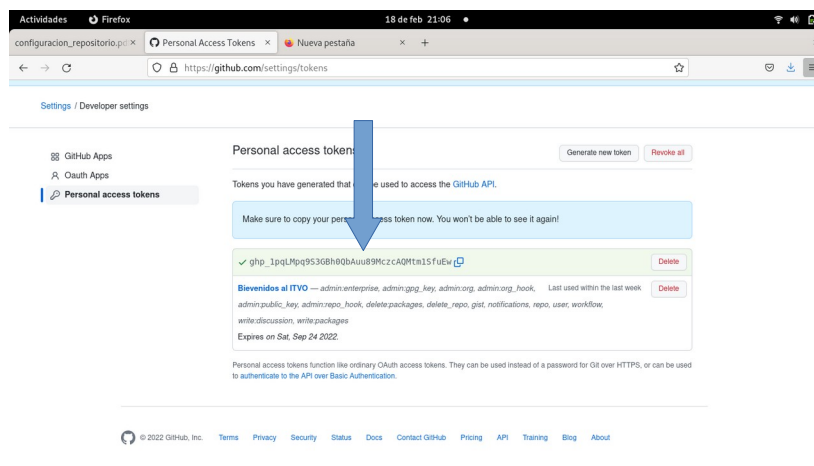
Actividades Firefox 18 de feb 21:06 ●

configuracion_repositorio.pd × Personal Access Tokens × Nueva pestaña × +

https://github.com/settings/tokens

Settings / Developer settings

GitHub Apps
Oauth Apps
Personal access tokens

Personal access token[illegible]

Generate new token Revoke all

Tokens you have generated that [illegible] e used to access the GitHub API.

Make sure to copy your pers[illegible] ess token now. You won't be able to see it again!

✓ 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

Delete

Bievenidos al ITVO — admin:enterprise, admin:gpg_key, admin:org, admin:org_hook, admin:public_key, admin:repo_hook, delete:packages, delete_repo, gist, notifications, repo, user, workflow, write:discussion, write:packages

Last used within the last week

Delete

Expires on Sat, Sep 24 2022.

Personal access tokens function like ordinary OAuth access tokens. They can be used instead of a password for Git over HTTPS, or can be used to authenticate to the API over Basic Authentication.

© 2022 GitHub, Inc. Terms Privacy Security Status Docs Contact GitHub Pricing API Training Blog About